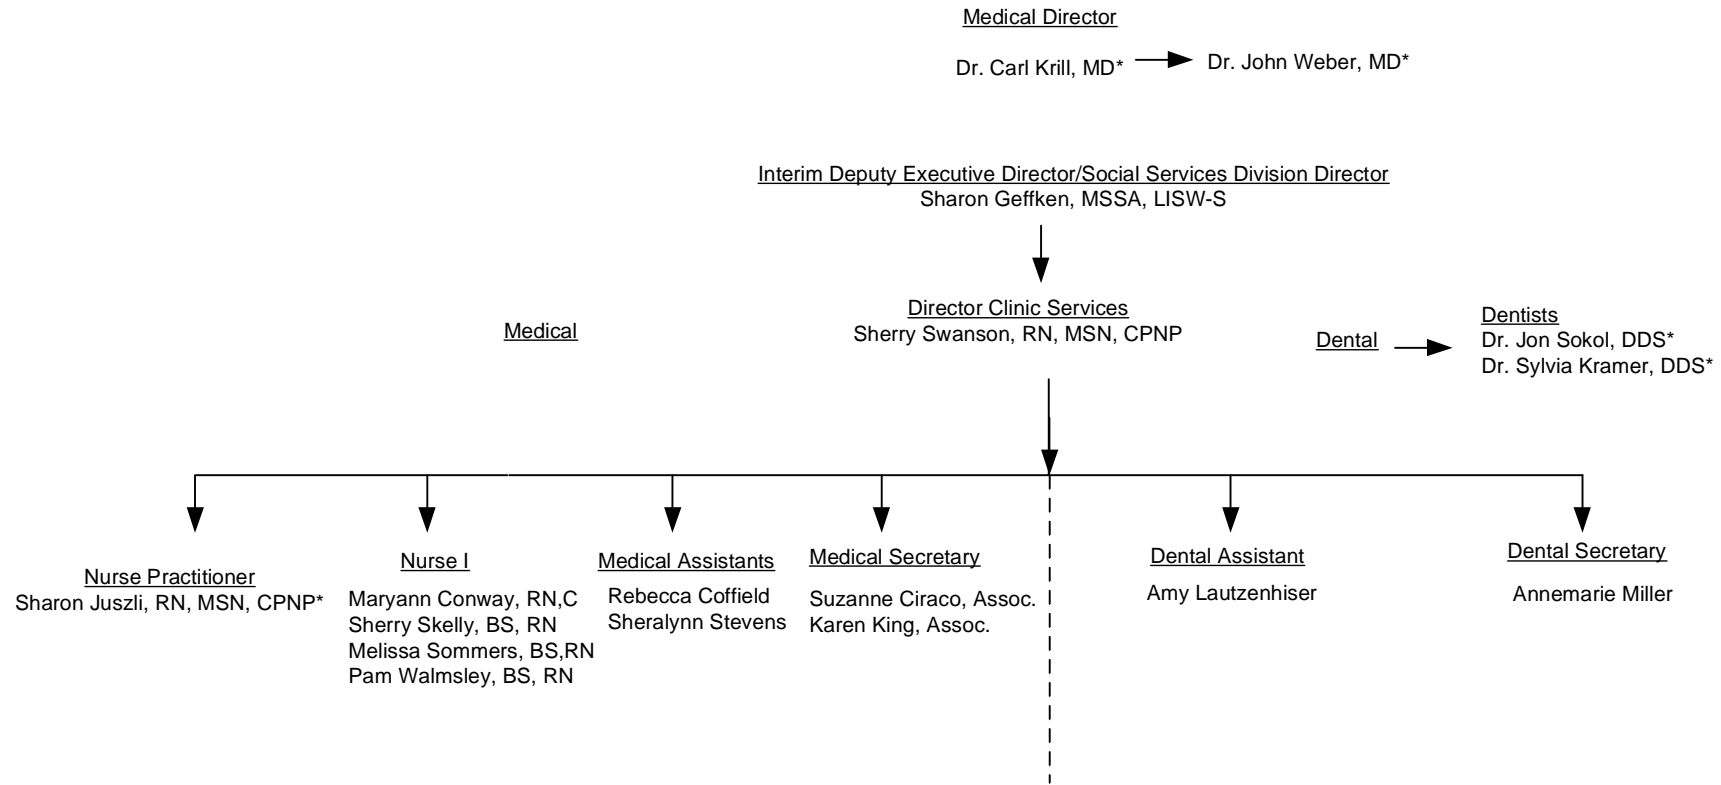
Medical Director

Dr. Carl Krill, MD* Dr. John Weber, MD*

Interim Deputy Executive Director/Social Services Division Director
Sharon Geffken, MSSA, LISW-S

Medical

Director Clinic Services
Sherry Swanson, RN, MSN, CPNP

Dental

Dentists
Dr. Jon Sokol, DDS*
Dr. Sylvia Kramer, DDS*

Nurse Practitioner
Sharon Juszli, RN, MSN, CPNP*

Nurse I
Maryann Conway, RN,C
Sherry Skelly, BS, RN
Melissa Sommers, BS,RN
Pam Walmsley, BS, RN

Medical Assistants
Rebecca Coffield
Sheralynn Stevens

Medical Secretary
Suzanne Ciraco, Assoc.
Karen King, Assoc.

Dental Assistant
Amy Lautzenhiser

Dental Secretary
Annemarie Miller